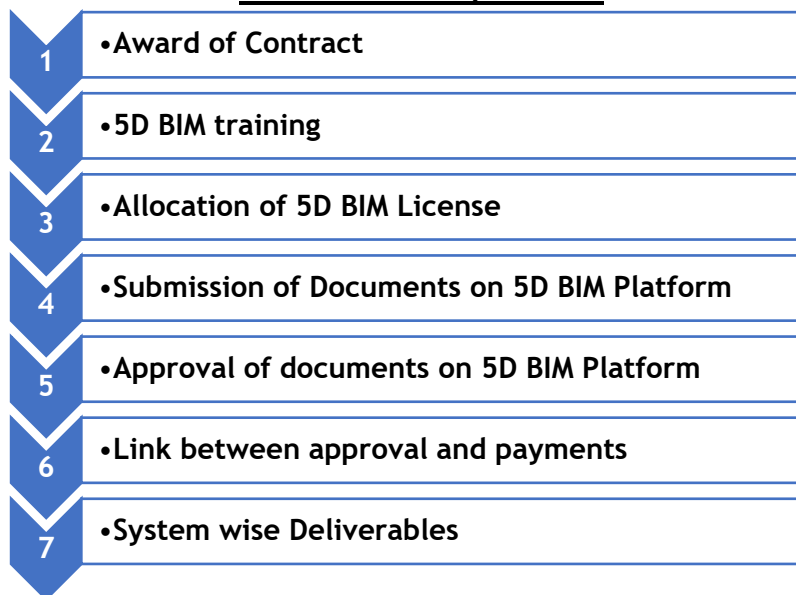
1 •Award of Contract

2 •5D BIM training

3 •Allocation of 5D BIM License

4 •Submission of Documents on 5D BIM Platform

5 •Approval of documents on 5D BIM Platform

6 •Link between approval and payments

7 •System wise Deliverables